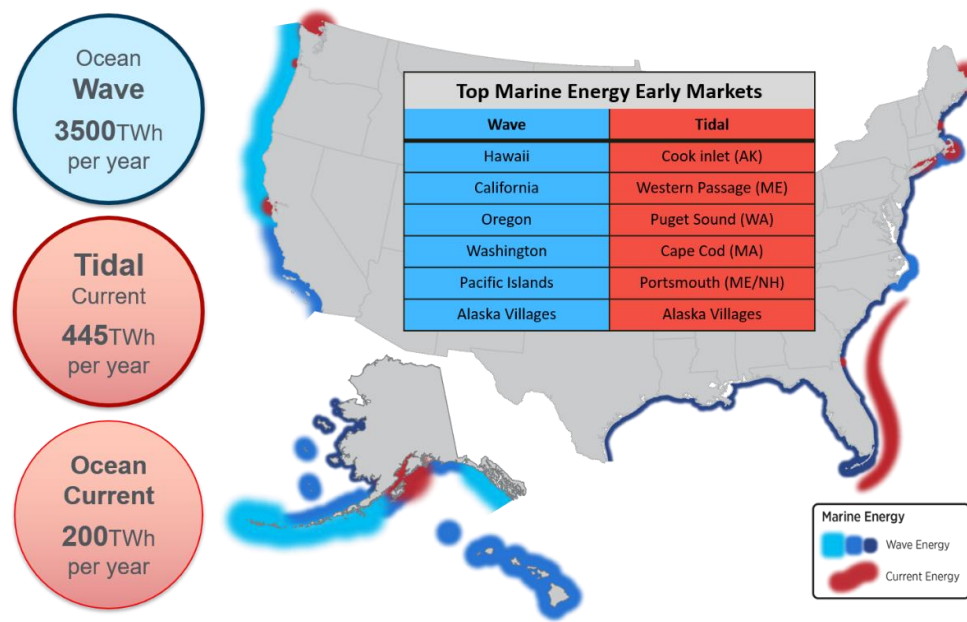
Ocean
Wave
3500TWh
per year

Tidal
Current
445TWh
per year

Ocean
Current
200TWh
per year

Top Marine Energy Early Markets

| Wave | Tidal |
|---|---|
| Hawaii | Cook inlet (AK) |
| California | Western Passage (ME) |
| Oregon | Puget Sound (WA) |
| Washington | Cape Cod (MA) |
| Pacific Islands | Portsmouth (ME/NH) |
| Alaska Villages | Alaska Villages |

Marine Energy
Wave Energy
Current Energy